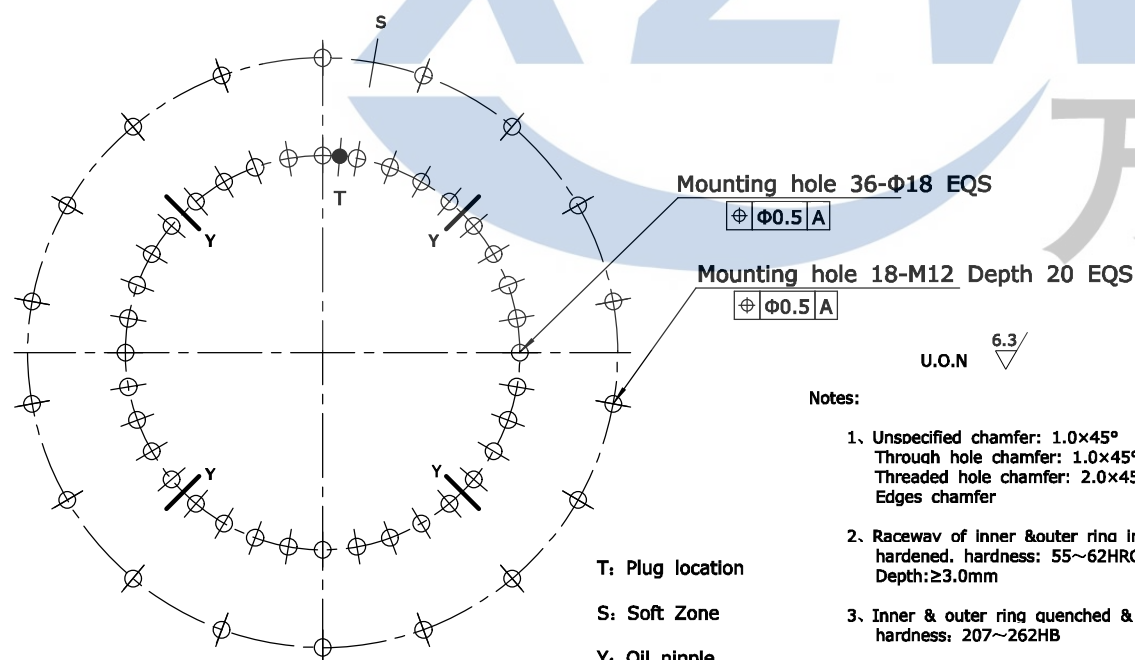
S

T

Y

Y

Y

Y

Mounting hole 36-Φ18 EQS

| $\oplus$ | Φ0.5 | A |
|---|---|---|

Mounting hole 18-M12 Depth 20 EQS

| $\oplus$ | Φ0.5 | A |
|---|---|---|

U.O.N 6.3

Notes:

1、Unspecified chamfer: 1.0×45°
Through hole chamfer: 1.0×45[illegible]
Threaded hole chamfer: 2.0×45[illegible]
Edges chamfer

2、Raceway of inner &outer ring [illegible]
hardened. hardness: 55～62HR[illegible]
Depth:≥3.0mm

3、Inner & outer ring quenched & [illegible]
hardness: 207～262HB

T: Plug location

S: Soft Zone

Y: Oil nipple